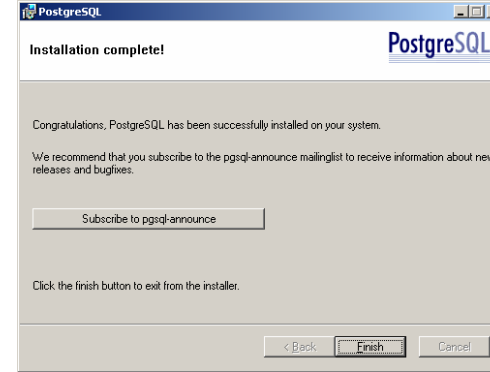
PostgreSQL

Installation complete!

PostgreSQL

Congratulations, PostgreSQL has been successfully installed on your system.

We recommend that you subscribe to the pgsql-announce mailinglist to receive information about ne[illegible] releases and bugfixes.

Subscribe to pgsql-announce

Click the finish button to exit from the installer.

< Back Finish Cancel